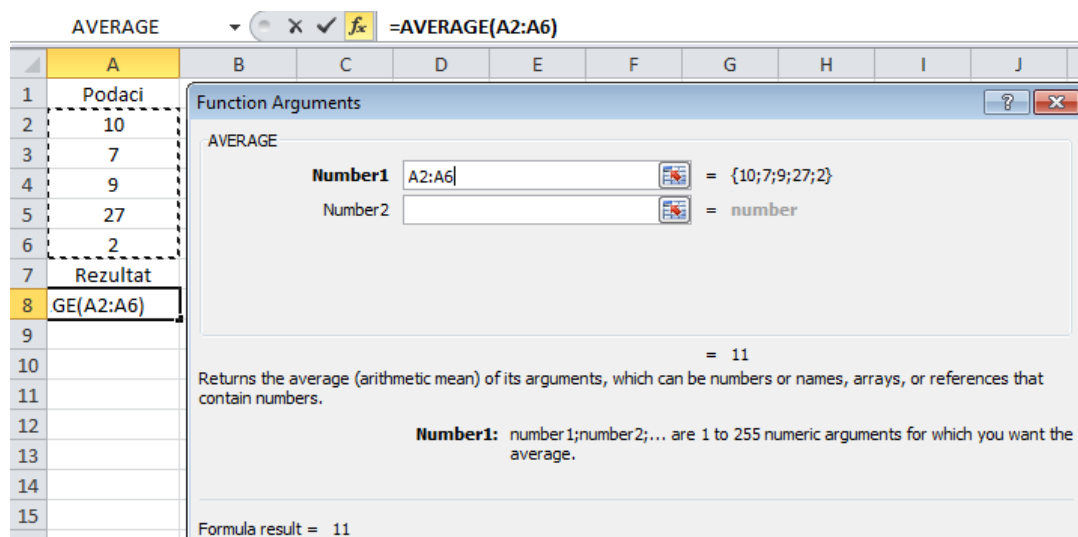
AVERAGE ✕ ✓ $f_x$ =AVERAGE(A2:A6)

| | A | B | C | D | E | F | G | H | I | J |
|---|---|---|---|---|---|---|---|---|---|---|
| 1 | Podaci | | | | | | | | | |
| 2 | 10 | | | | | | | | | |
| 3 | 7 | | | | | | | | | |
| 4 | 9 | | | | | | | | | |
| 5 | 27 | | | | | | | | | |
| 6 | 2 | | | | | | | | | |
| 7 | Rezultat | | | | | | | | | |
| 8 | GE(A2:A6) | | | | | | | | | |
| 9 | | | | | | | | | | |
| 10 | | | | | | | | | | |
| 11 | | | | | | | | | | |
| 12 | | | | | | | | | | |
| 13 | | | | | | | | | | |
| 14 | | | | | | | | | | |
| 15 | | | | | | | | | | |

Function Arguments ? ✕

AVERAGE

Number1 A2:A6 = {10;7;9;27;2}

Number2 = number

= 11

Returns the average (arithmetic mean) of its arguments, which can be numbers or names, arrays, or references that contain numbers.

Number1: number1;number2;... are 1 to 255 numeric arguments for which you want the average.

Formula result = 11